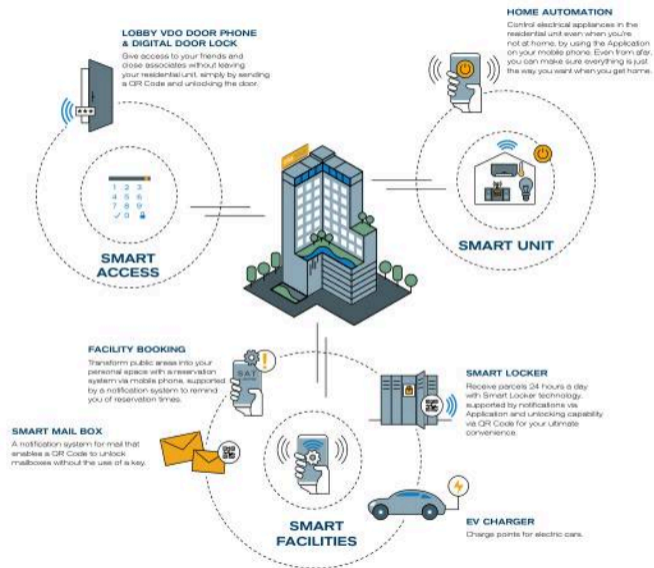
LOBBY VDO DOOR PHONE & DIGITAL DOOR LOCK

Give access to your friends and close associates without leaving your residential unit, simply by sending a QR Code and unlocking the door.

HOME AUTOMATION

Control electrical appliances in the residential unit even when you're not at home, by using the Application on your mobile phone. Even from afar, you can make sure everything is just the way you want when you get home.

1 2 3
4 5 6
7 8 9

SMART ACCESS

SMART UNIT

FACILITY BOOKING

Transform public areas into your personal space with a reservation system via mobile phone, supported by a notification system to remind you of reservation times.

SAT

SMART LOCKER

Receive parcels 24 hours a day with Smart Locker technology, supported by notifications via Application and unlocking capability via QR Code for your ultimate convenience.

SMART MAIL BOX

A notification system for mail that enables a QR Code to unlock mailboxes without the use of a key.

SMART FACILITIES

EV CHARGER

Charge points for electric cars.